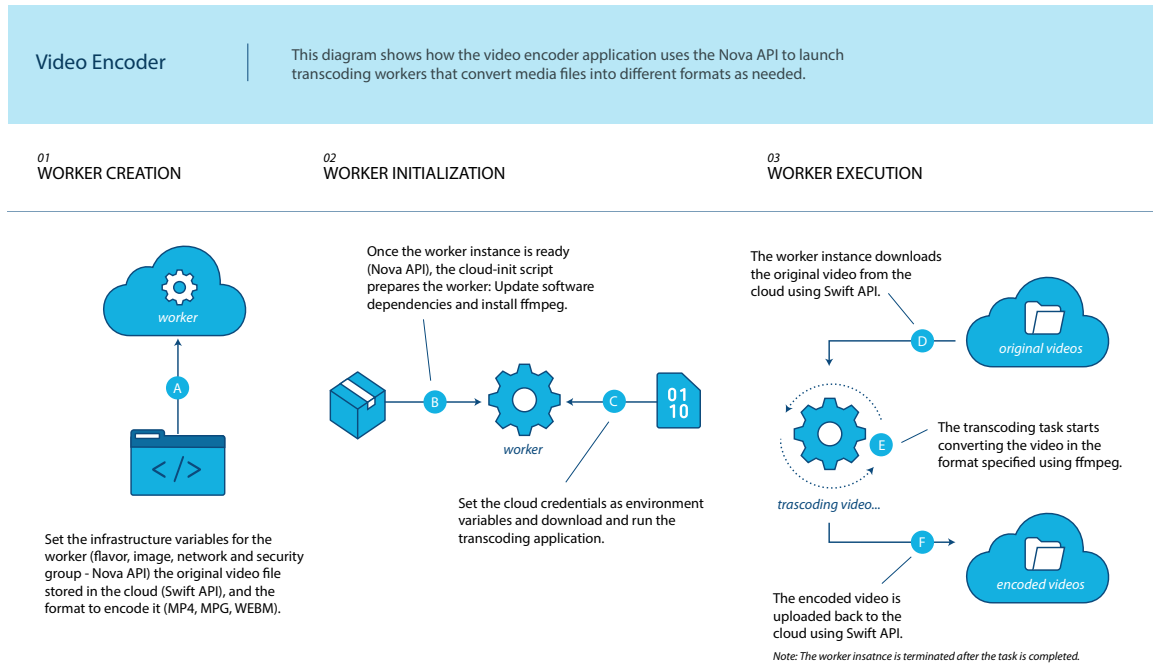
Video Encoder

This diagram shows how the video encoder application uses the Nova API to launch transcoding workers that convert media files into different formats as needed.

01
WORKER CREATION

02
WORKER INITIALIZATION

03
WORKER EXECUTION

worker

A

</>

Set the infrastructure variables for the worker (flavor, image, network and security group - Nova API) the original video file stored in the cloud (Swift API), and the format to encode it (MP4, MPG, WEBM).

Once the worker instance is ready (Nova API), the cloud-init script prepares the worker: Update software dependencies and install ffmpeg.

B

C

01
10

worker

Set the cloud credentials as environment variables and download and run the transcoding application.

The worker instance downloads the original video from the cloud using Swift API.

D

original videos

E

The transcoding task starts converting the video in the format specified using ffmpeg.

trascoding video...

F

encoded videos

The encoded video is uploaded back to the cloud using Swift API.

Note: The worker insatnce is terminated after the task is completed.